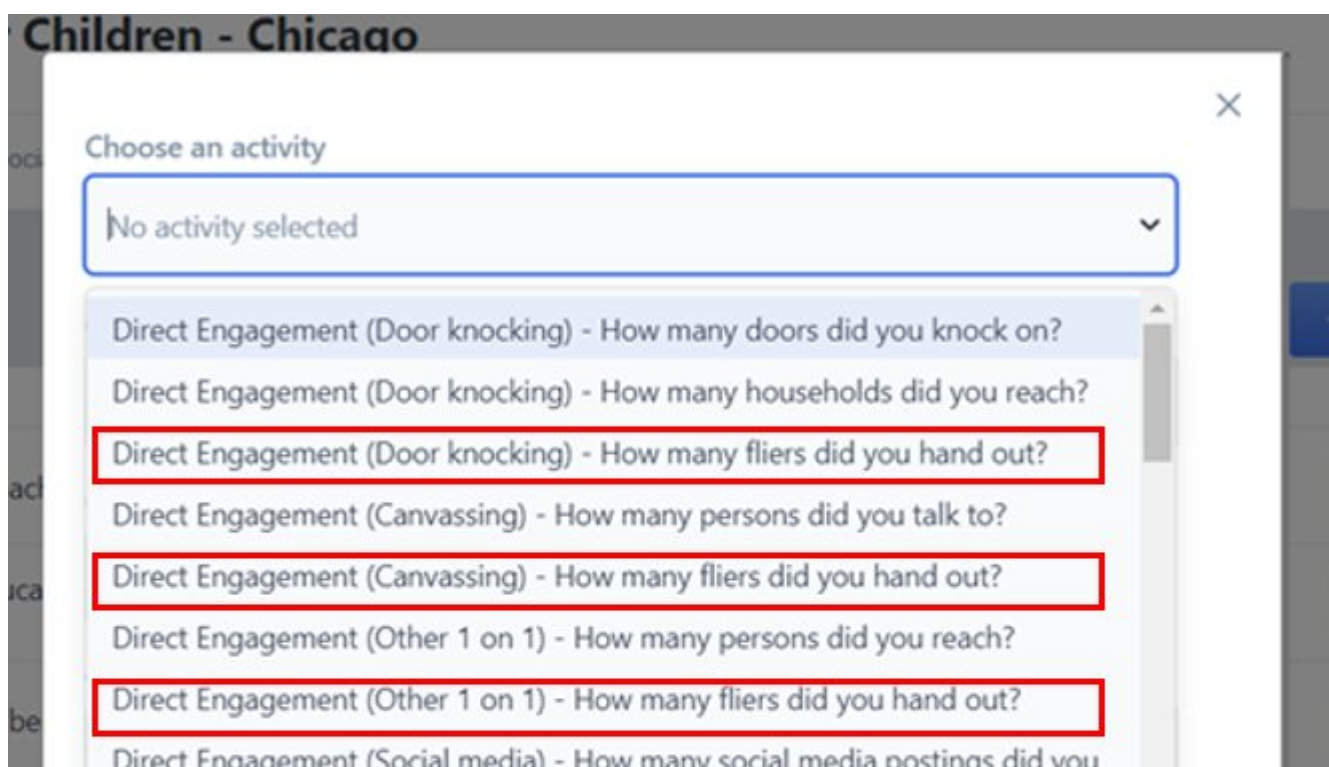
Children - Chicago

×

Choose an activity

No activity selected

Direct Engagement (Door knocking) - How many doors did you knock on?

Direct Engagement (Door knocking) - How many households did you reach?

Direct Engagement (Door knocking) - How many fliers did you hand out?

Direct Engagement (Canvassing) - How many persons did you talk to?

Direct Engagement (Canvassing) - How many fliers did you hand out?

Direct Engagement (Other 1 on 1) - How many persons did you reach?

Direct Engagement (Other 1 on 1) - How many fliers did you hand out?

Direct Engagement (Social media) - How many social media postings did you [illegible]